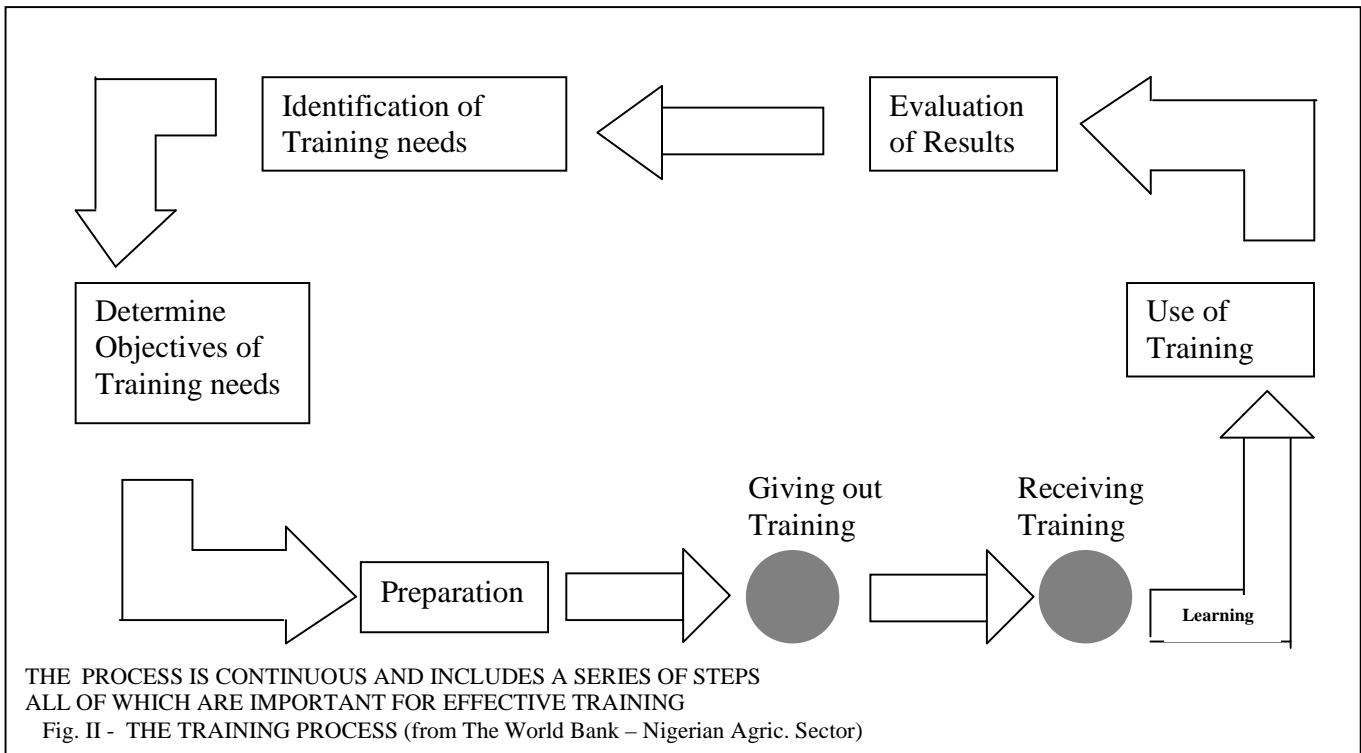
Identification of Training needs

Evaluation of Results

Determine Objectives of Training needs

Use of Training

Giving out Training

Receiving Training

Preparation

Learning

THE PROCESS IS CONTINUOUS AND INCLUDES A SERIES OF STEPS ALL OF WHICH ARE IMPORTANT FOR EFFECTIVE TRAINING

Fig. II - THE TRAINING PROCESS (from The World Bank – Nigerian Agric. Sector)